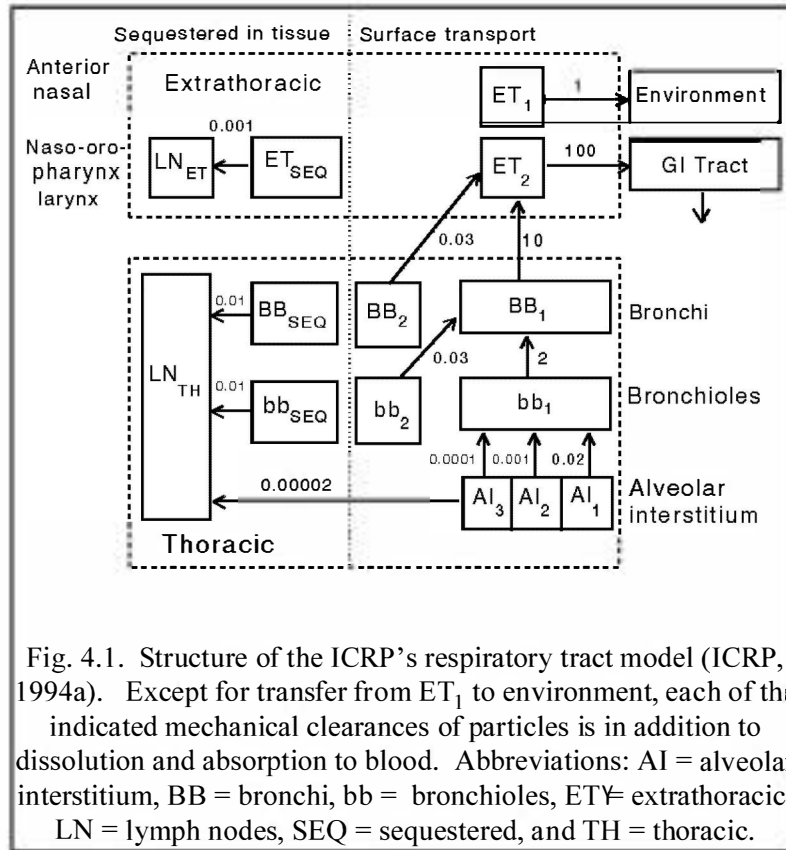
Sequestered in tissue Surface transport

Anterior nasal

Extrathoracic

$ET_1$ 1 Environment

Naso-oro-pharynx larynx

0.001

$LN_{ET}$ $ET_{SEQ}$

$ET_2$ 100 GI Tract

0.03 10

0.01 $BB_{SEQ}$ $BB_2$ $BB_1$ Bronchi

$LN_{TH}$

0.03 2

0.01 $bb_{SEQ}$ $bb_2$ $bb_1$ Bronchioles

0.0001 0.001 0.02

0.00002

$AI_3$ $AI_2$ $AI_1$ Alveolar interstitium

Thoracic

Fig. 4.1. Structure of the ICRP's respiratory tract model (ICRP, 1994a). Except for transfer from $ET_1$ to environment, each of th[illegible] indicated mechanical clearances of particles is in addition to dissolution and absorption to blood. Abbreviations: AI = alveola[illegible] interstitium, BB = bronchi, bb = bronchioles, ET⊭ extrathoracic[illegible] LN = lymph nodes, SEQ = sequestered, and TH = thoracic.